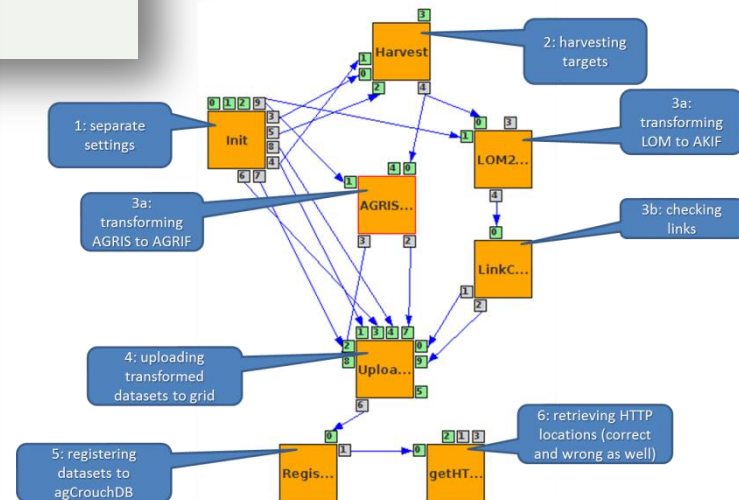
2: harvesting targets

Harvest

3

1

0

2

4

1: separate settings

Init

0 1 2 9

3

5

8

4

6 7

3a: transforming LOM to AKIF

0 3

1

LOM2...

4

3a: transforming AGRIS to AGRIF

4 0

1

AGRIS...

3

2

3b: checking links

0

LinkC...

1

2

1 3 4 7

2

8

0

9

5

4: uploading transformed datasets to grid

Uploa...

6

0

5: registering datasets to agCrouchDB

Regis...

1

6: retrieving HTTP locations (correct and wrong as well)

2 1 3

0

getHT...